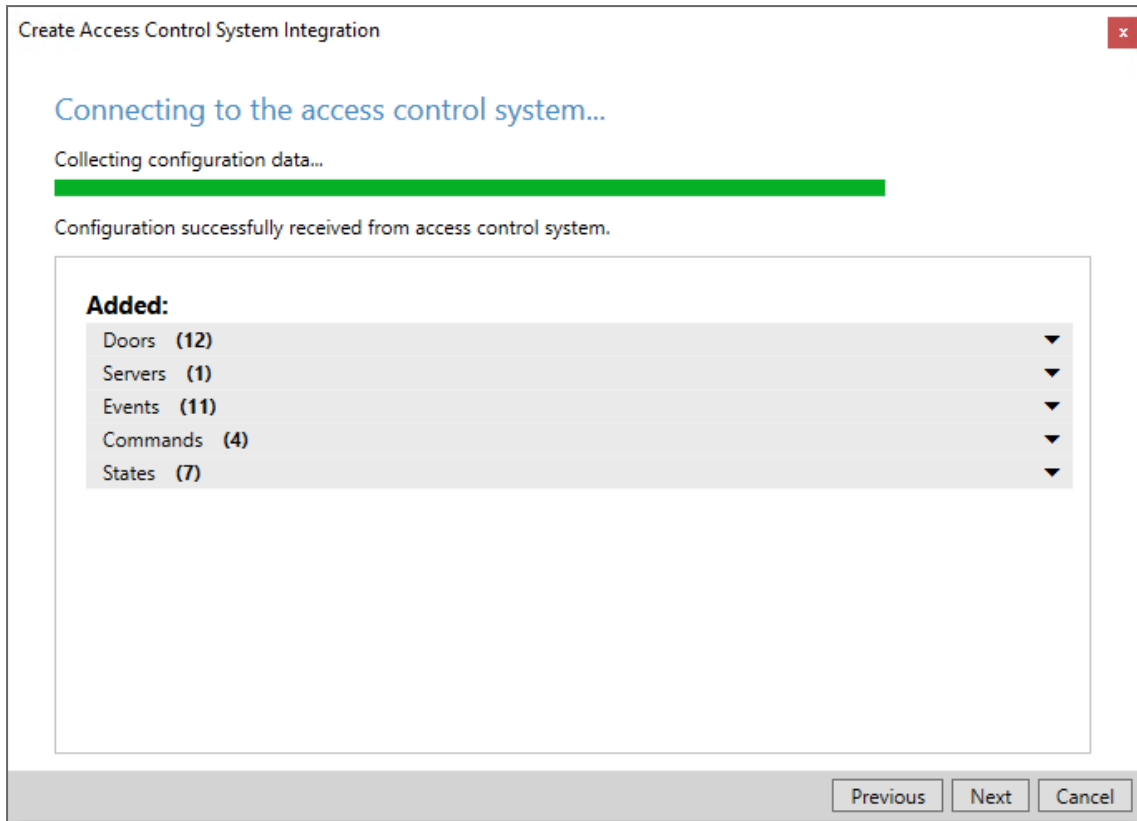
Create Access Control System Integration

x

Connecting to the access control system...

Collecting configuration data...

Configuration successfully received from access control system.

Added:

Doors (12)

Servers (1)

Events (11)

Commands (4)

States (7)

Previous Next Cancel